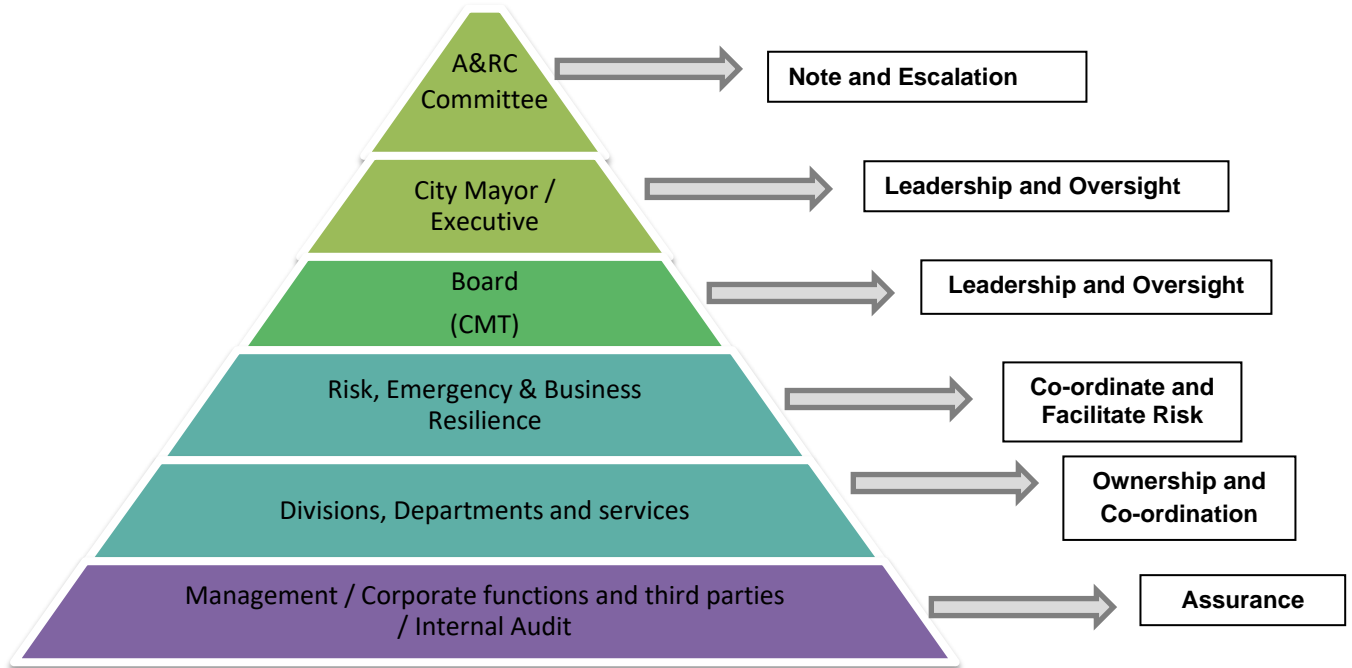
A&RC Committee

Note and Escalation

City Mayor / Executive

Leadership and Oversight

Board (CMT)

Leadership and Oversight

Risk, Emergency & Business Resilience

Co-ordinate and Facilitate Risk

Divisions, Departments and services

Ownership and Co-ordination

Management / Corporate functions and third parties / Internal Audit

Assurance